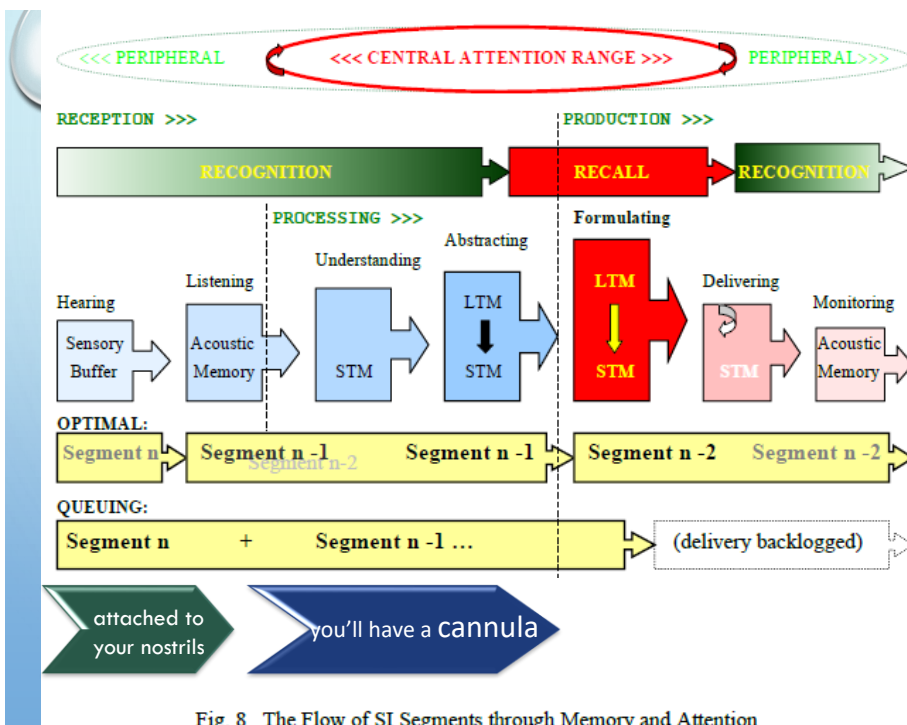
<<< PERIPHERAL <<< CENTRAL ATTENTION RANGE >>> PERIPHERAL>>>

RECEPTION >>>

PRODUCTION >>>

RECOGNITION

RECALL

RECOGNITION

PROCESSING >>>

Formulating

Abstracting

Understanding

Listening

Delivering

Hearing

Monitoring

Sensory Buffer

Acoustic Memory

STM

LTM

STM

LTM

STM

STM

Acoustic Memory

OPTIMAL:

Segment n

Segment n -1

Segment n-2

Segment n -1

Segment n -2

Segment n -2

QUEUING:

Segment n + Segment n -1 …

(delivery backlogged)

attached to your nostrils

you'll have a cannula

Fig. 8. The Flow of SI Segments through Memory and Attention